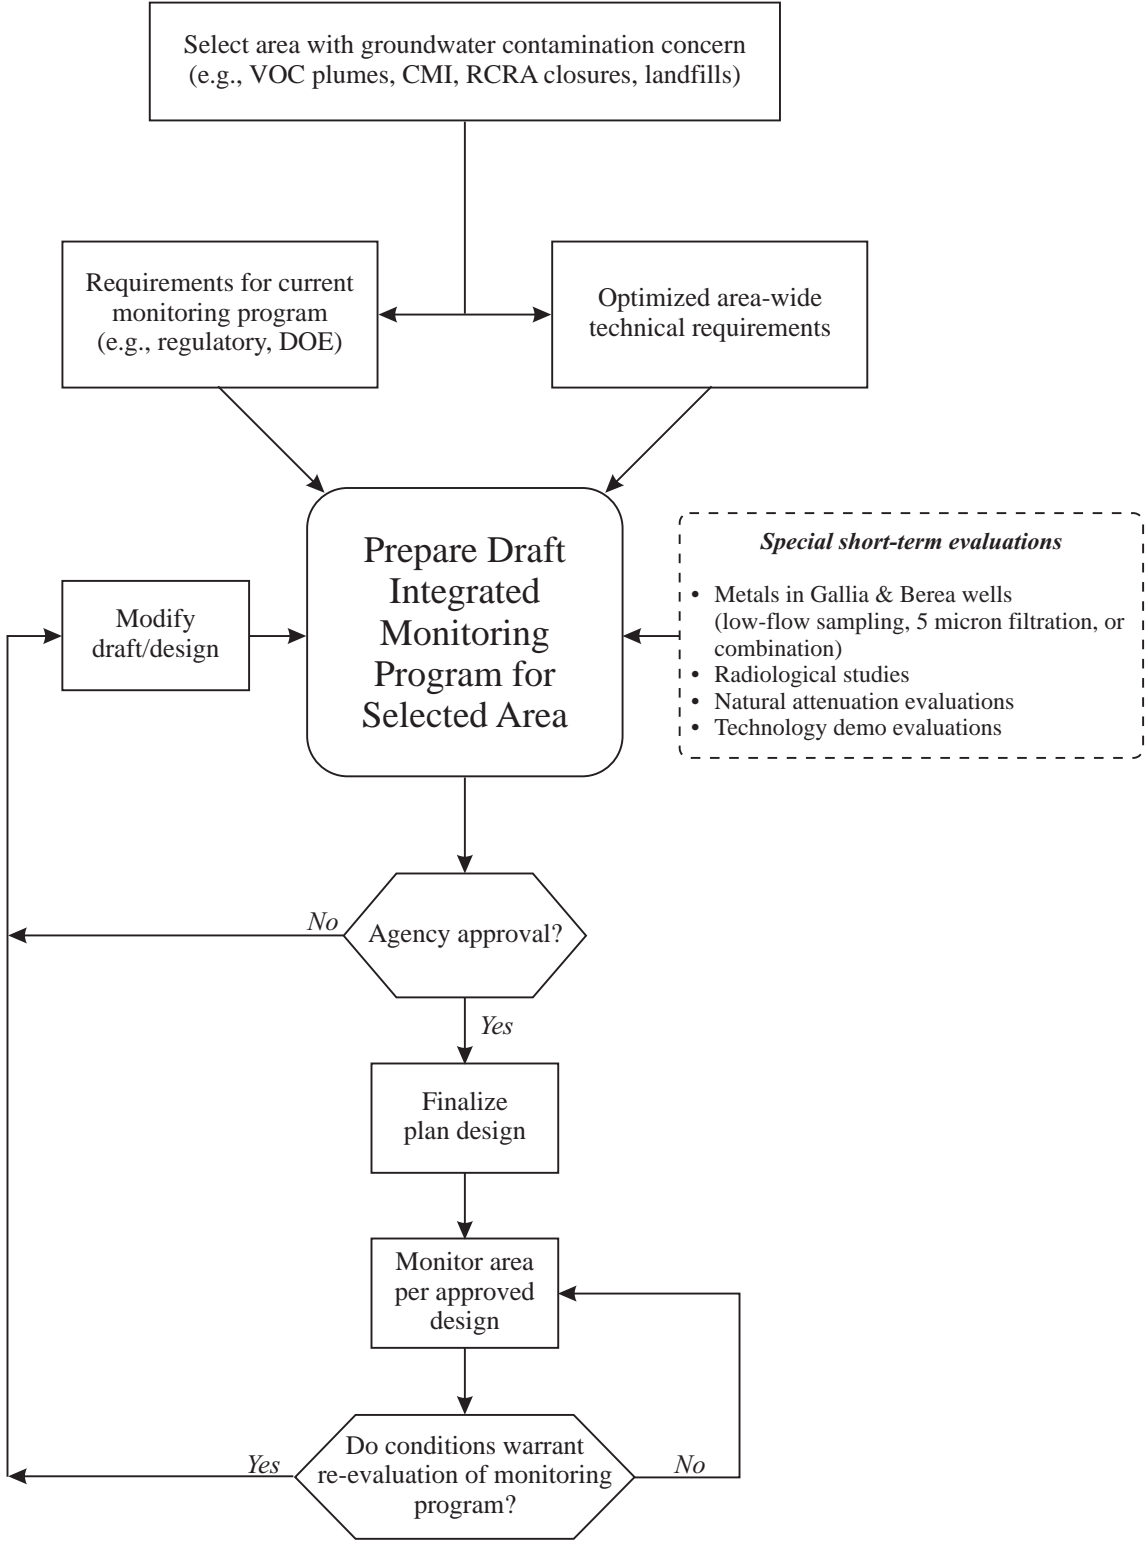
Select area with groundwater contamination concern (e.g., VOC plumes, CMI, RCRA closures, landfills)

Requirements for current monitoring program (e.g., regulatory, DOE)

Optimized area-wide technical requirements

Modify draft/design

Prepare Draft Integrated Monitoring Program for Selected Area

Special short-term evaluations

• Metals in Gallia & Berea wells (low-flow sampling, 5 micron filtration, or combination)
• Radiological studies
• Natural attenuation evaluations
• Technology demo evaluations

No

Agency approval?

Yes

Finalize plan design

Monitor area per approved design

Yes

Do conditions warrant re-evaluation of monitoring program?

No